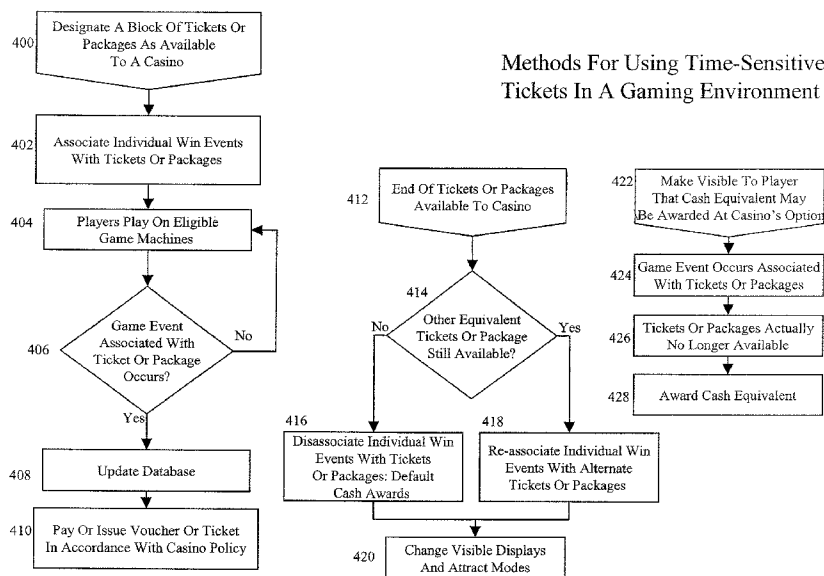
Methods For Using Time-Sensitive Tickets In A Gaming Environment

400 Designate A Block Of Tickets Or Packages As Available To A Casino

402 Associate Individual Win Events With Tickets Or Packages

404 Players Play On Eligible Game Machines

406 Game Event Associated With Ticket Or Package Occurs?

No

Yes

408 Update Database

410 Pay Or Issue Voucher Or Ticket In Accordance With Casino Policy

412 End Of Tickets Or Packages Available To Casino

414 Other Equivalent Tickets Or Package Still Available?

No

Yes

416 Disassociate Individual Win Events With Tickets Or Packages: Default Cash Awards

418 Re-associate Individual Win Events With Alternate Tickets Or Packages

420 Change Visible Displays And Attract Modes

422 Make Visible To Player That Cash Equivalent May Be Awarded At Casino's Option

424 Game Event Occurs Associated With Tickets Or Packages

426 Tickets Or Packages Actually No Longer Available

428 Award Cash Equivalent